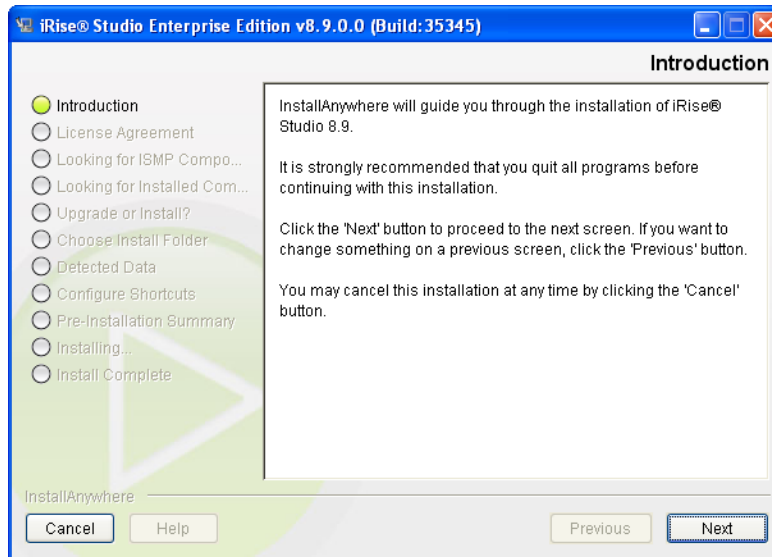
iRise® Studio Enterprise Edition v8.9.0.0 (Build:35345)

Introduction

Introduction
License Agreement
Looking for ISMP Compo...
Looking for Installed Com...
Upgrade or Install?
Choose Install Folder
Detected Data
Configure Shortcuts
Pre-Installation Summary
Installing...
Install Complete

InstallAnywhere will guide you through the installation of iRise® Studio 8.9.

It is strongly recommended that you quit all programs before continuing with this installation.

Click the 'Next' button to proceed to the next screen. If you want to change something on a previous screen, click the 'Previous' button.

You may cancel this installation at any time by clicking the 'Cancel' button.

InstallAnywhere

Cancel
Help
Previous
Next